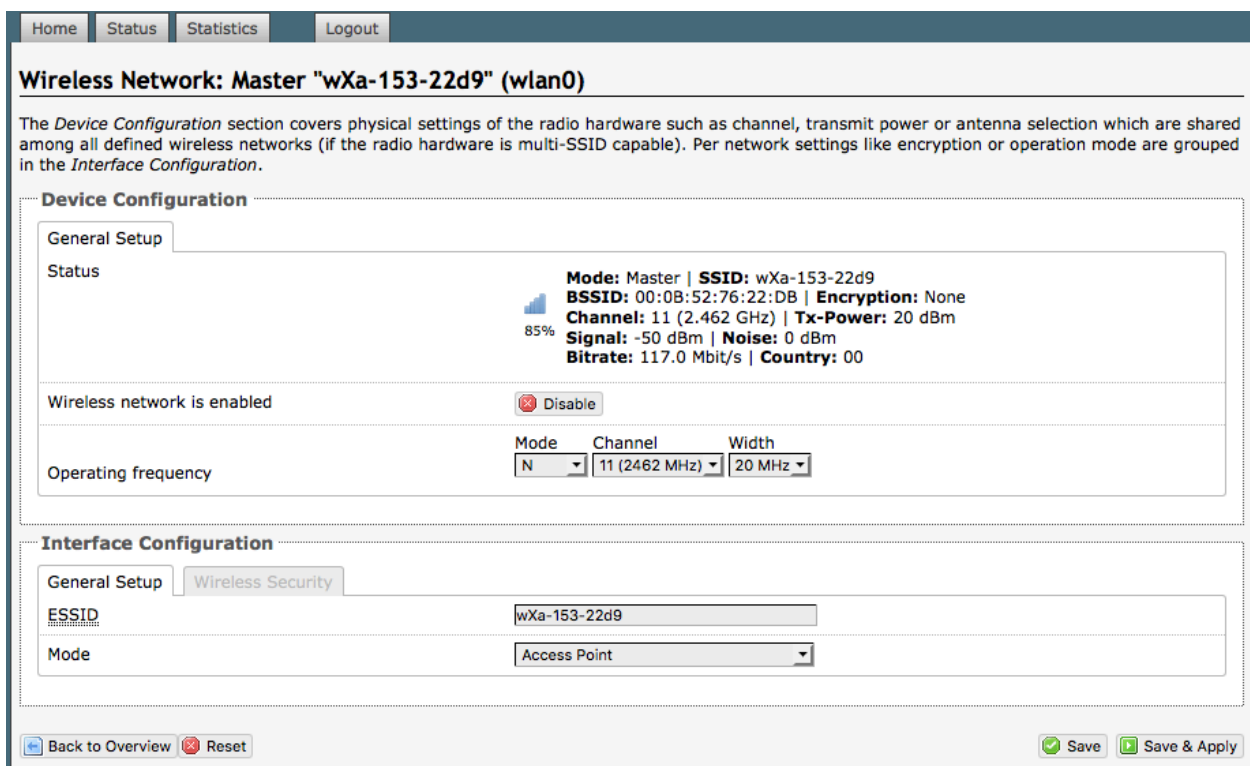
Home | Status | Statistics | Logout

Wireless Network: Master "wXa-153-22d9" (wlan0)

The *Device Configuration* section covers physical settings of the radio hardware such as channel, transmit power or antenna selection which are shared among all defined wireless networks (if the radio hardware is multi-SSID capable). Per network settings like encryption or operation mode are grouped in the *Interface Configuration*.

Device Configuration

General Setup

Status

85%

**Mode:** Master | **SSID:** wXa-153-22d9
**BSSID:** 00:0B:52:76:22:DB | **Encryption:** None
**Channel:** 11 (2.462 GHz) | **Tx-Power:** 20 dBm
**Signal:** -50 dBm | **Noise:** 0 dBm
**Bitrate:** 117.0 Mbit/s | **Country:** 00

Wireless network is enabled

Disable

Operating frequency

Mode: N
Channel: 11 (2462 MHz)
Width: 20 MHz

Interface Configuration

General Setup | Wireless Security

ESSID: wXa-153-22d9

Mode: Access Point

Back to Overview | Reset

Save | Save & Apply